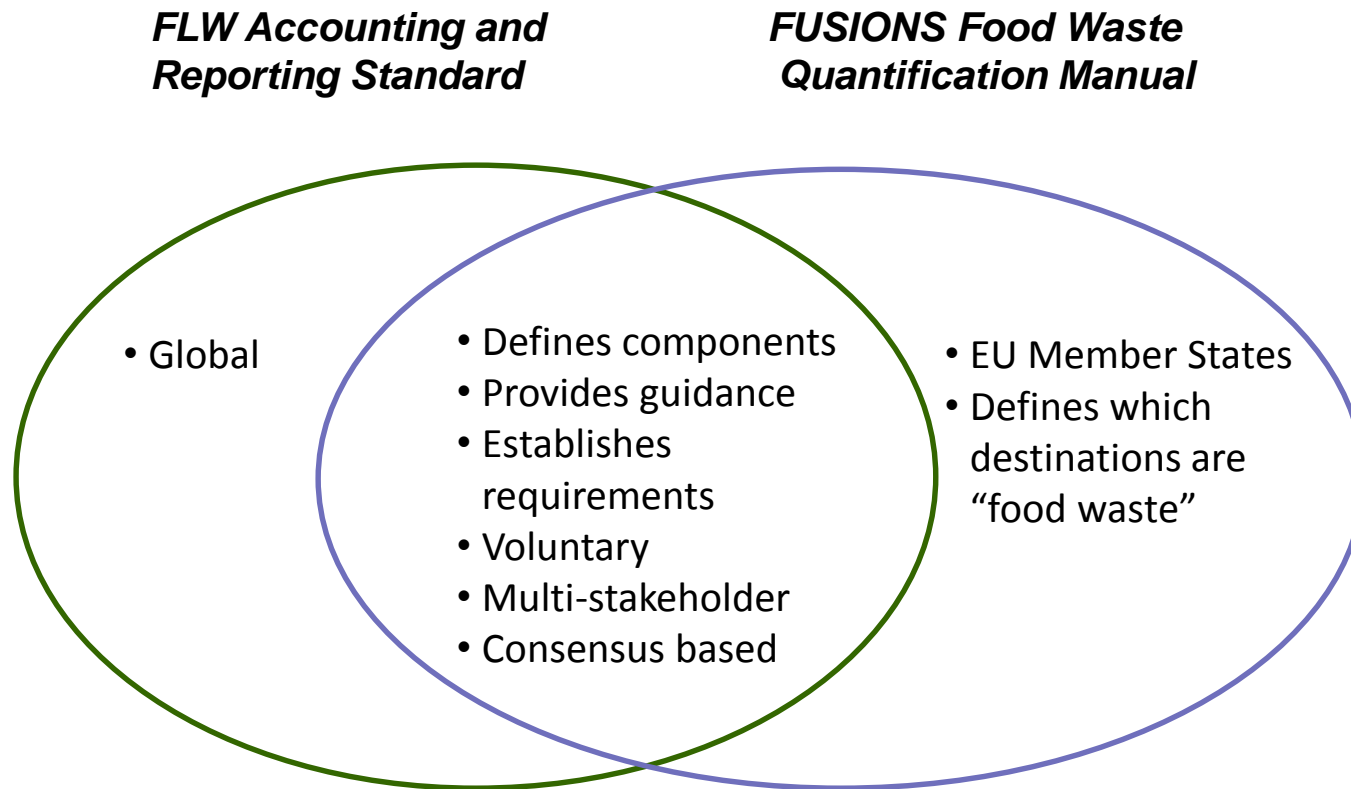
FLW Accounting and Reporting Standard

FUSIONS Food Waste Quantification Manual

• Global

• Defines components
• Provides guidance
• Establishes requirements
• Voluntary
• Multi-stakeholder
• Consensus based

• EU Member States
• Defines which destinations are “food waste”